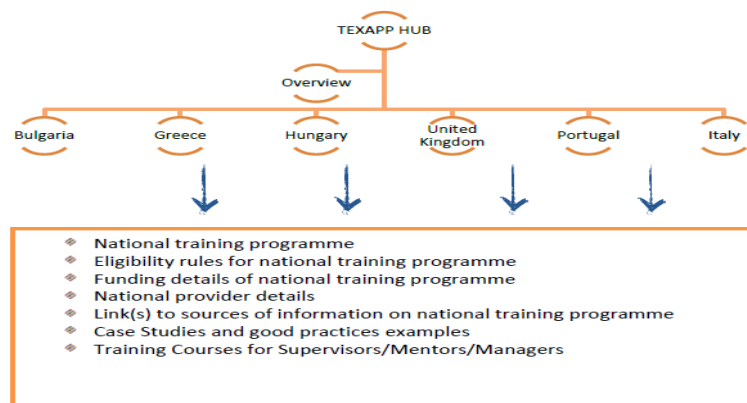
TEXAPP HUB

Overview

Bulgaria

Greece

Hungary

United Kingdom

Portugal

Italy

- National training programme
- Eligibility rules for national training programme
- Funding details of national training programme
- National provider details
- Link(s) to sources of information on national training programme
- Case Studies and good practices examples
- Training Courses for Supervisors/Mentors/Managers